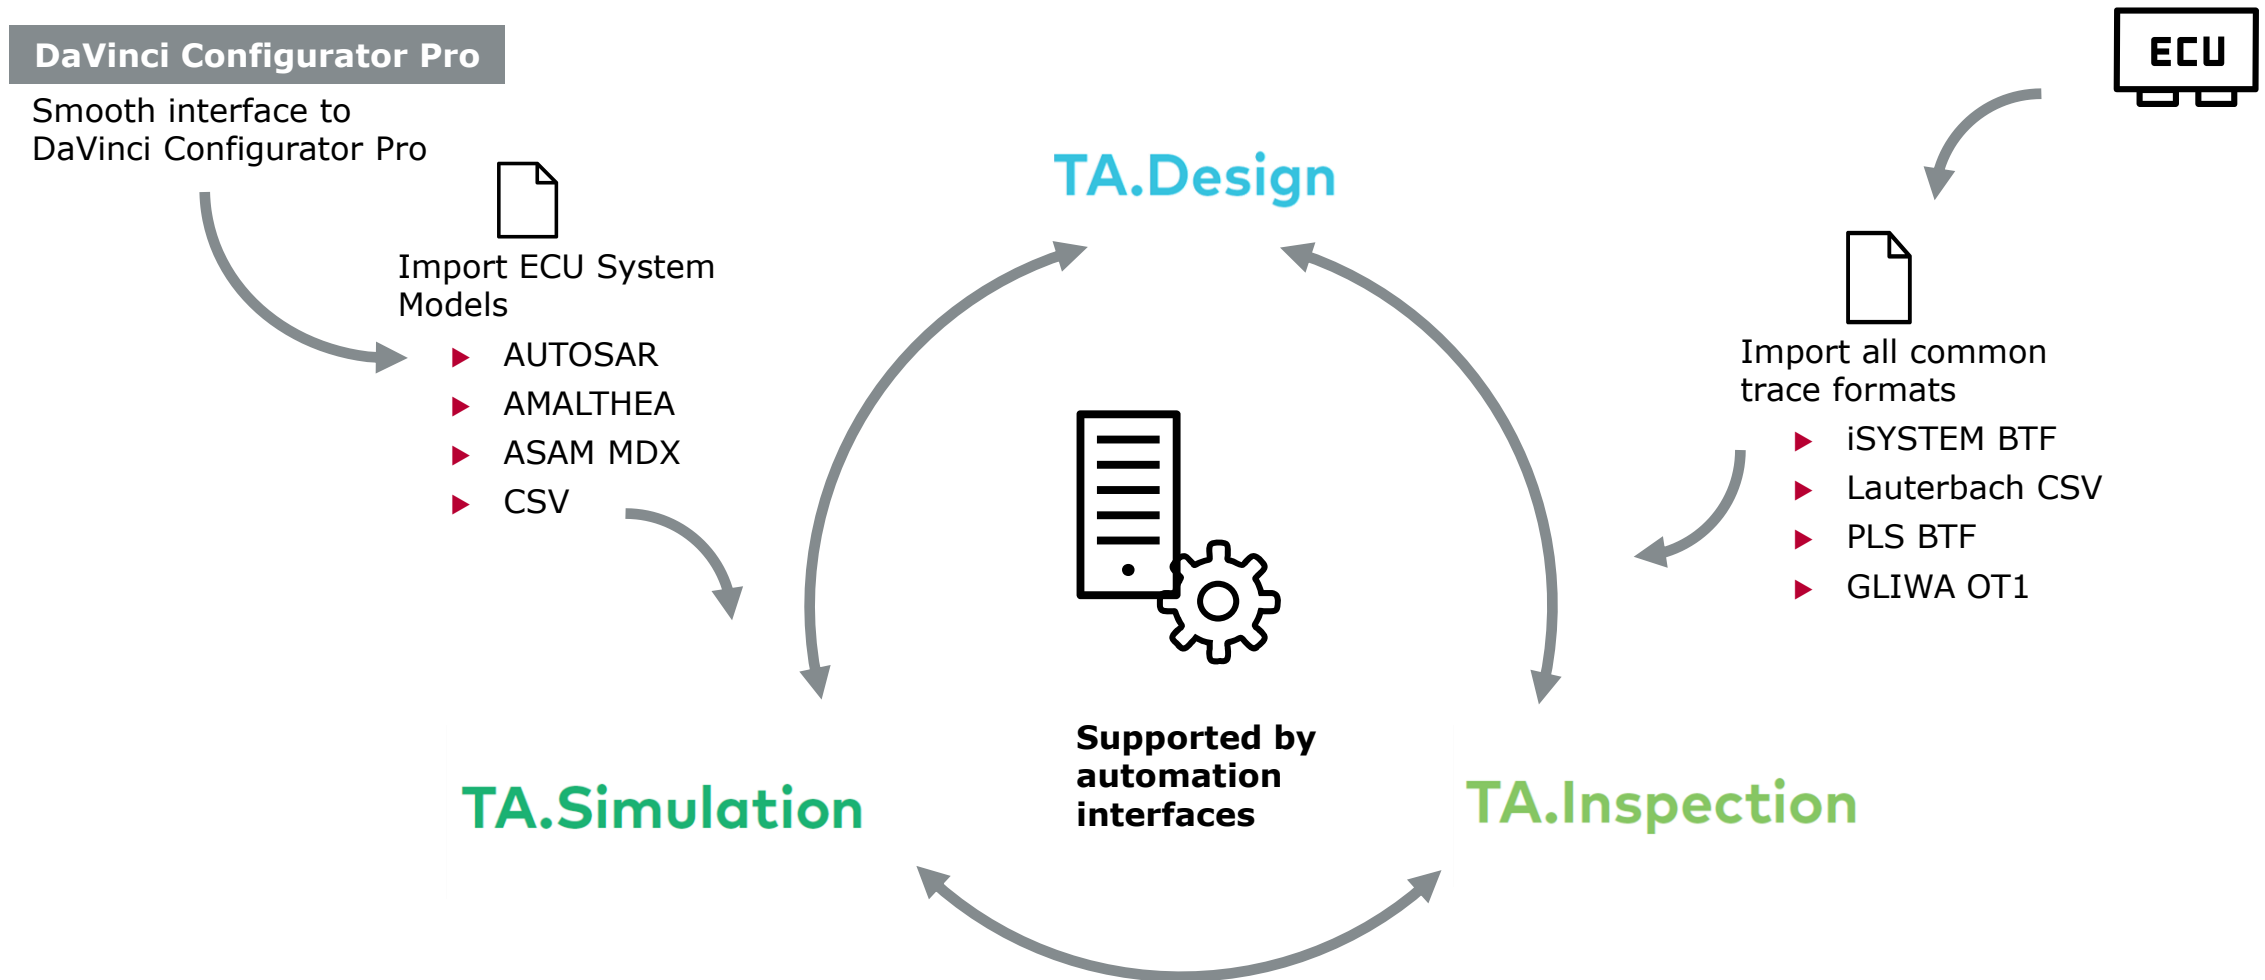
DaVinci Configurator Pro

Smooth interface to DaVinci Configurator Pro

ECU

TA.Design

Import ECU System Models

- AUTOSAR
- AMALTHEA
- ASAM MDX
- CSV

Import all common trace formats

- iSYSTEM BTF
- Lauterbach CSV
- PLS BTF
- GLIWA OT1

Supported by automation interfaces

TA.Simulation

TA.Inspection